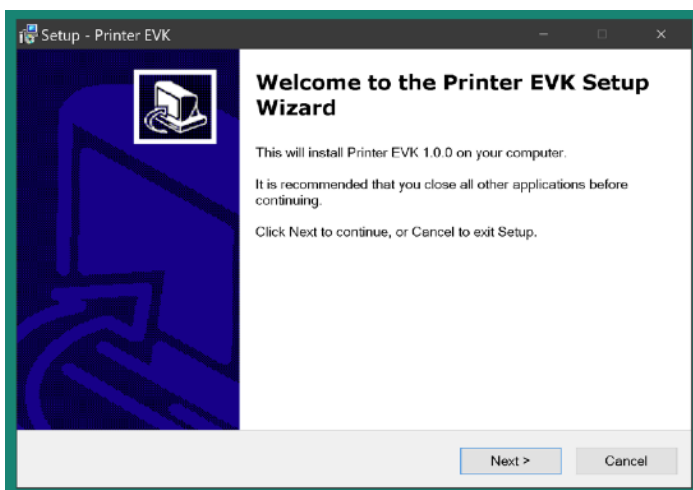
Setup - Printer EVK

Welcome to the Printer EVK Setup Wizard

This will install Printer EVK 1.0.0 on your computer.

It is recommended that you close all other applications before continuing.

Click Next to continue, or Cancel to exit Setup.

Next >

Cancel